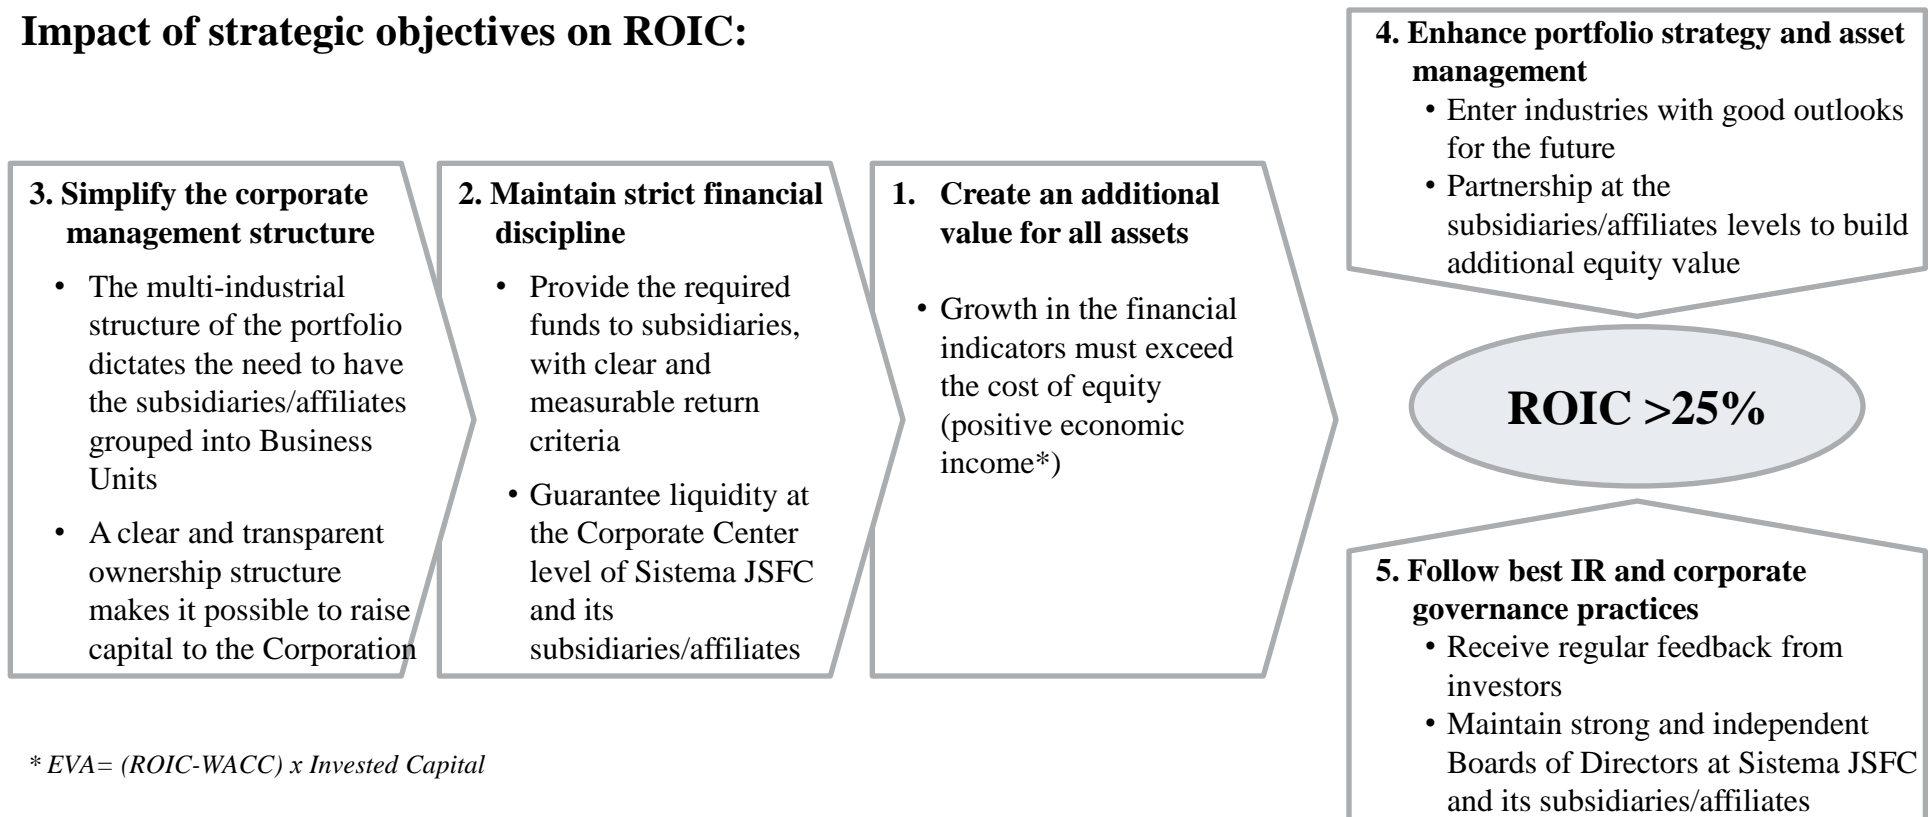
Impact of strategic objectives on ROIC:

3. Simplify the corporate management structure

- The multi-industrial structure of the portfolio dictates the need to have the subsidiaries/affiliates grouped into Business Units
- A clear and transparent ownership structure makes it possible to raise capital to the Corporation

2. Maintain strict financial discipline

- Provide the required funds to subsidiaries, with clear and measurable return criteria
- Guarantee liquidity at the Corporate Center level of Sistema JSFC and its subsidiaries/affiliates

1. Create an additional value for all assets

- Growth in the financial indicators must exceed the cost of equity (positive economic income*)

4. Enhance portfolio strategy and asset management

- Enter industries with good outlooks for the future
- Partnership at the subsidiaries/affiliates levels to build additional equity value

ROIC >25%

5. Follow best IR and corporate governance practices

- Receive regular feedback from investors
- Maintain strong and independent Boards of Directors at Sistema JSFC and its subsidiaries/affiliates

* EVA= (ROIC-WACC) x Invested Capital